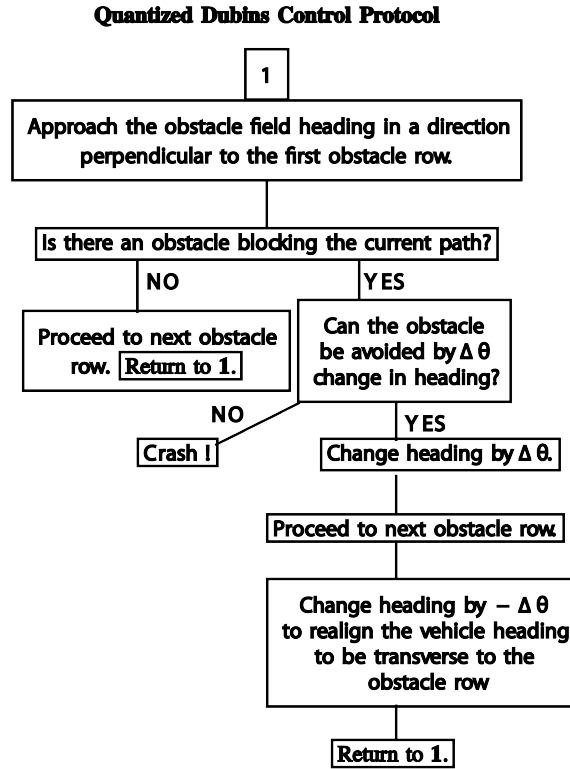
Quantized Dubins Control Protocol

1

Approach the obstacle field heading in a direction perpendicular to the first obstacle row.

Is there an obstacle blocking the current path?

NO

YES

Proceed to next obstacle row. Return to 1.

Can the obstacle be avoided by $\Delta\theta$ change in heading?

NO

YES

Crash !

Change heading by $\Delta\theta$.

Proceed to next obstacle row.

Change heading by $-\Delta\theta$ to realign the vehicle heading to be transverse to the obstacle row

Return to 1.